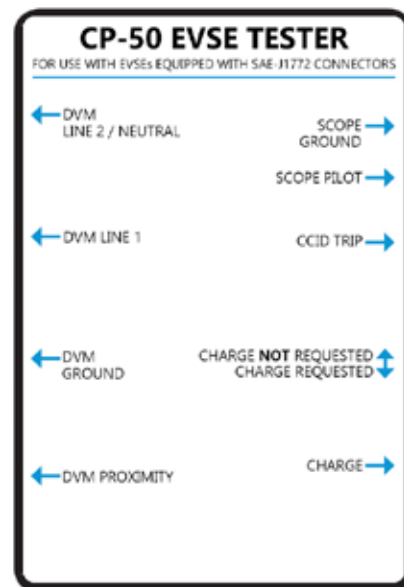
CP-50 EVSE TESTER
FOR USE WITH EVSEs EQUIPPED WITH SAE-J1772 CONNECTORS

DVM
LINE 2 / NEUTRAL

SCOPE
GROUND

SCOPE PILOT

DVM LINE 1

CCID TRIP

DVM
GROUND

CHARGE NOT REQUESTED
CHARGE REQUESTED

DVM PROXIMITY

CHARGE